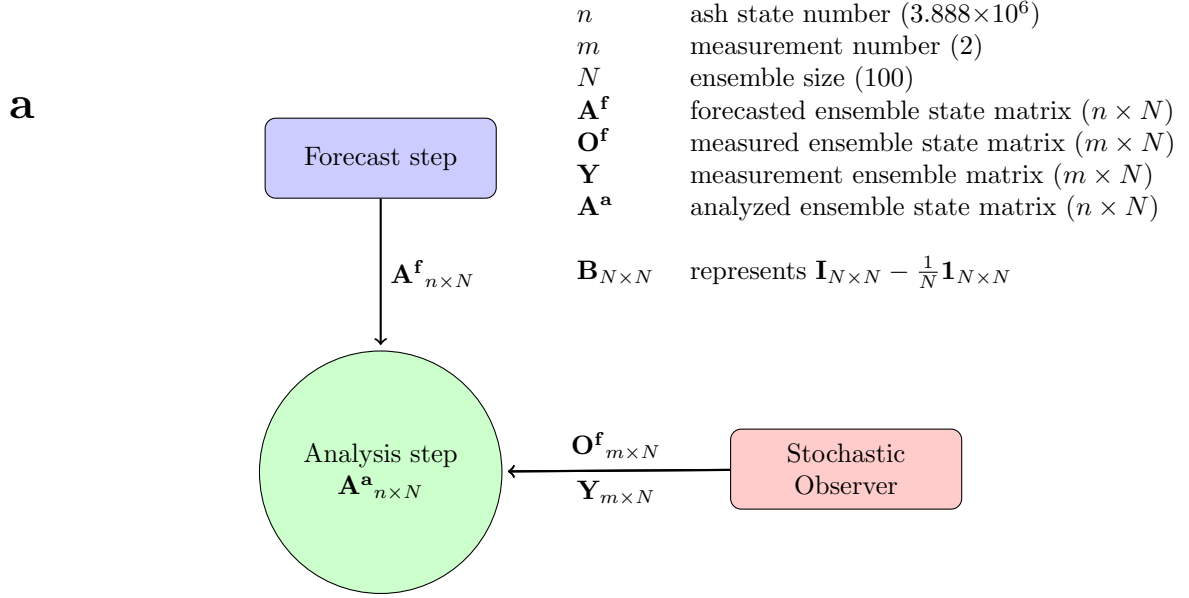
a

$n$ ash state number ($3.888 \times 10^6$)
$m$ measurement number (2)
$N$ ensemble size (100)
$\mathbf{A^f}$ forecasted ensemble state matrix ($n \times N$)
$\mathbf{O^f}$ measured ensemble state matrix ($m \times N$)
$\mathbf{Y}$ measurement ensemble matrix ($m \times N$)
$\mathbf{A^a}$ analyzed ensemble state matrix ($n \times N$)

$\mathbf{B}_{N \times N}$ represents $\mathbf{I}_{N \times N} - \frac{1}{N}\mathbf{1}_{N \times N}$

Forecast step

${\mathbf{A^f}}_{n \times N}$

Analysis step
${\mathbf{A^a}}_{n \times N}$

${\mathbf{O^f}}_{m \times N}$
$\mathbf{Y}_{m \times N}$

Stochastic Observer